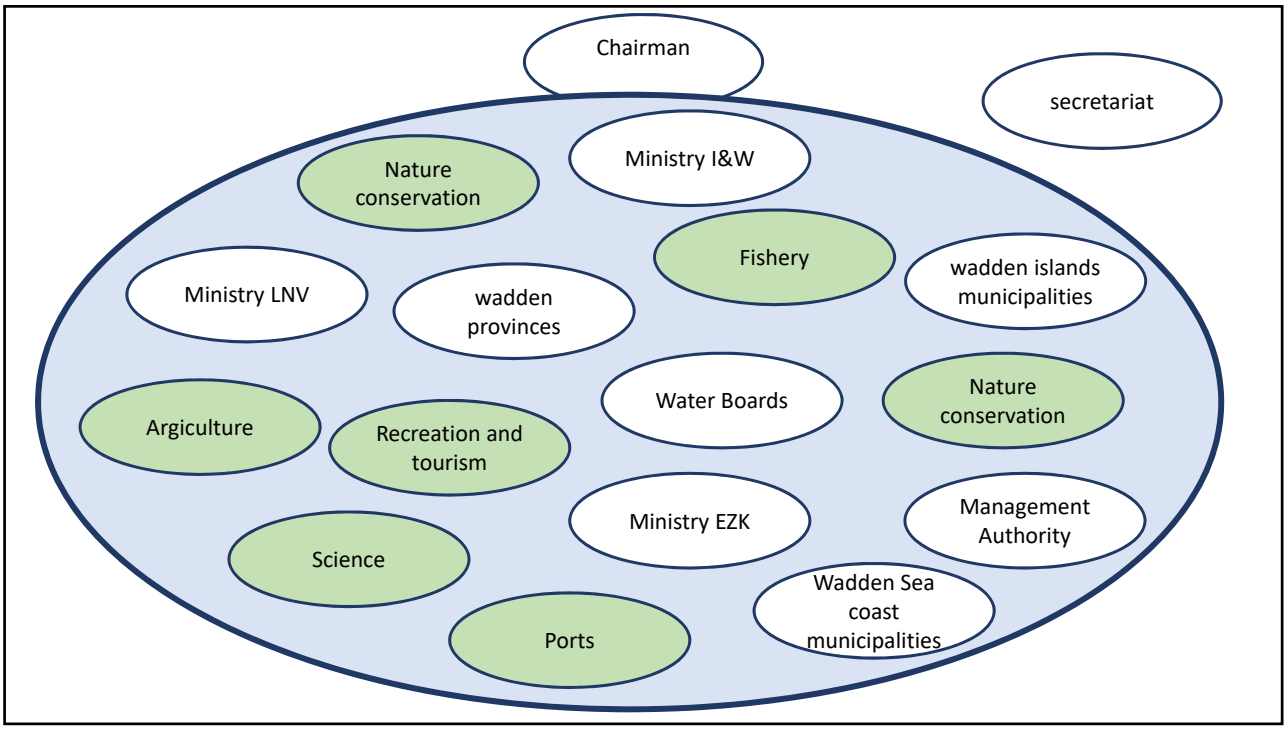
Chairman

secretariat

Nature conservation

Ministry I&W

Fishery

Ministry LNV

wadden provinces

wadden islands municipalities

Water Boards

Nature conservation

Argiculture

Recreation and tourism

Ministry EZK

Management Authority

Science

Wadden Sea coast municipalities

Ports